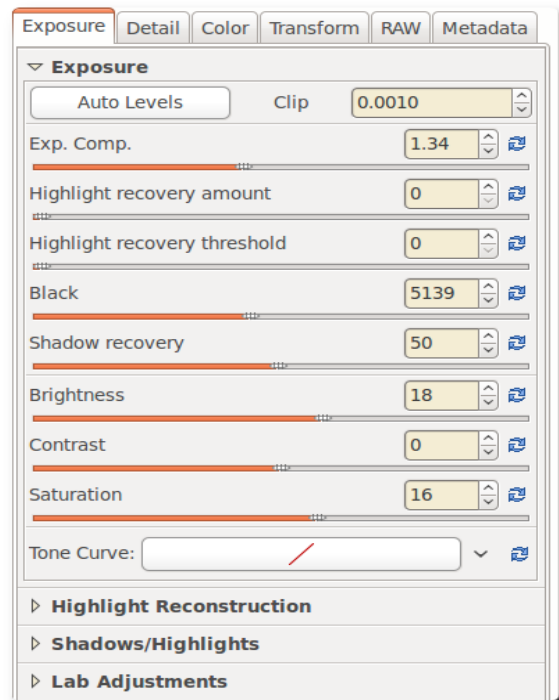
Exposure | Detail | Color | Transform | RAW | Metadata

Exposure

Auto Levels
Clip 0.0010

Exp. Comp. 1.34

Highlight recovery amount 0

Highlight recovery threshold 0

Black 5139

Shadow recovery 50

Brightness 18

Contrast 0

Saturation 16

Tone Curve:

Highlight Reconstruction

Shadows/Highlights

Lab Adjustments